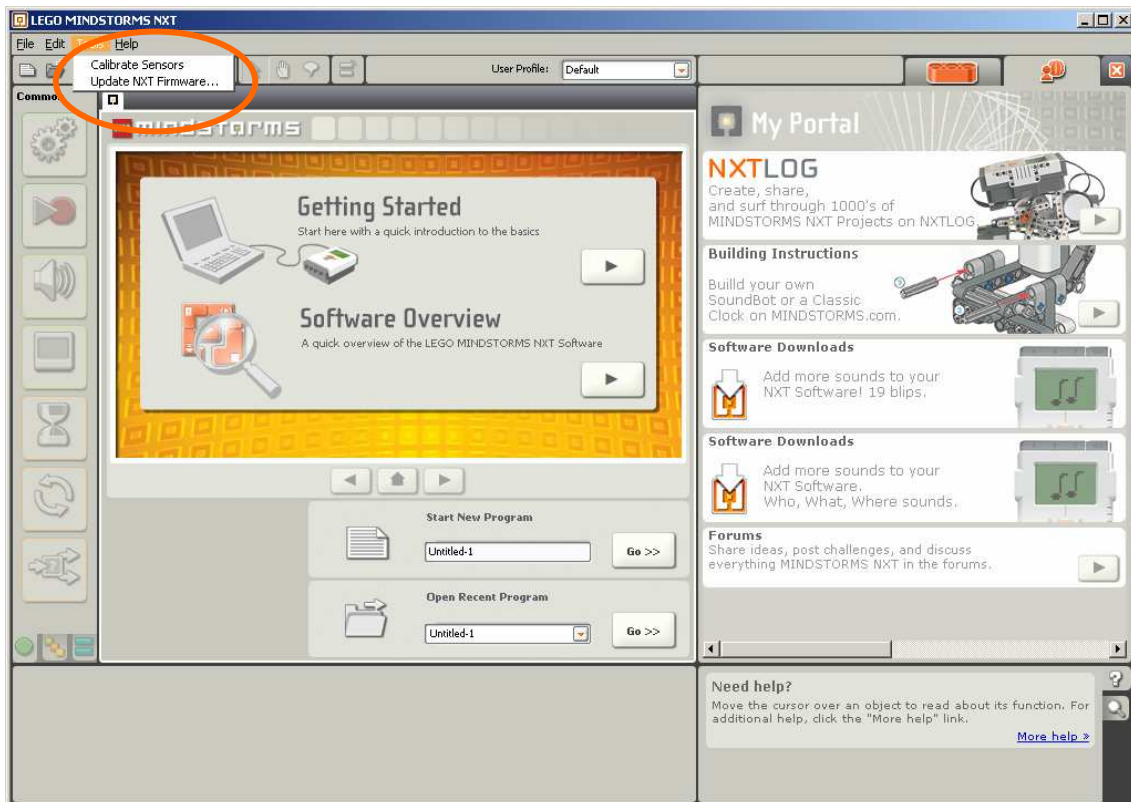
LEGO MINDSTORMS NXT

File Edit Tools Help

Calibrate Sensors
Update NXT Firmware...

User Profile: Default

Commo

MINDSTORMS

Getting Started
Start here with a quick introduction to the basics

Software Overview
A quick overview of the LEGO MINDSTORMS NXT Software

Start New Program
Untitled-1
Go >>

Open Recent Program
Untitled-1
Go >>

My Portal

NXTLOG
Create, share, and surf through 1000's of MINDSTORMS NXT Projects on NXTLOG

Building Instructions
Build your own SoundBot or a Classic Clock on MINDSTORMS.com.

Software Downloads
Add more sounds to your NXT Software! 19 blips.

Software Downloads
Add more sounds to your NXT Software. Who, What, Where sounds.

Forums
Share ideas, post challenges, and discuss everything MINDSTORMS NXT in the forums.

Need help?
Move the cursor over an object to read about its function. For additional help, click the "More help" link.
More help »